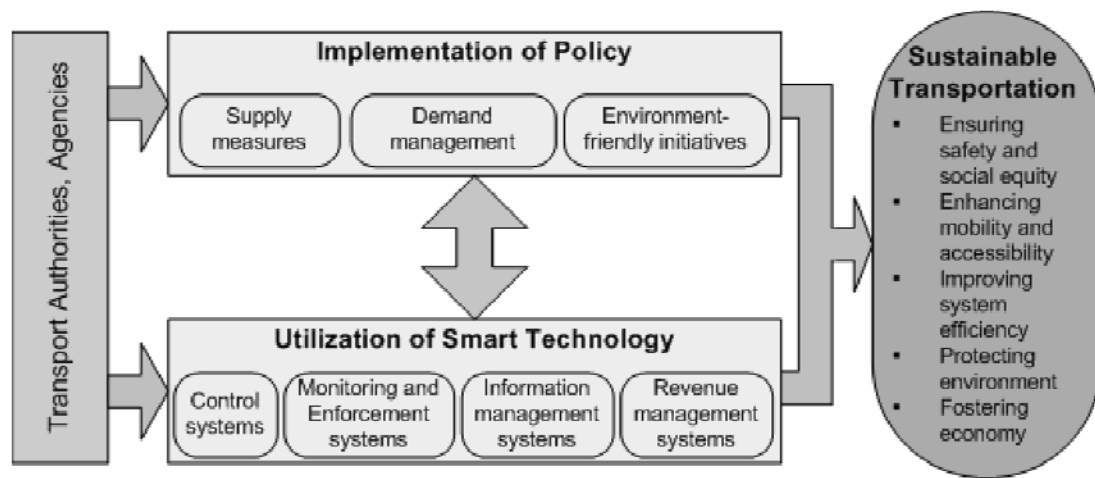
Transport Authorities, Agencies

Implementation of Policy

Supply measures

Demand management

Environment-friendly initiatives

Utilization of Smart Technology

Control systems

Monitoring and Enforcement systems

Information management systems

Revenue management systems

Sustainable Transportation

- Ensuring safety and social equity
- Enhancing mobility and accessibility
- Improving system efficiency
- Protecting environment
- Fostering economy